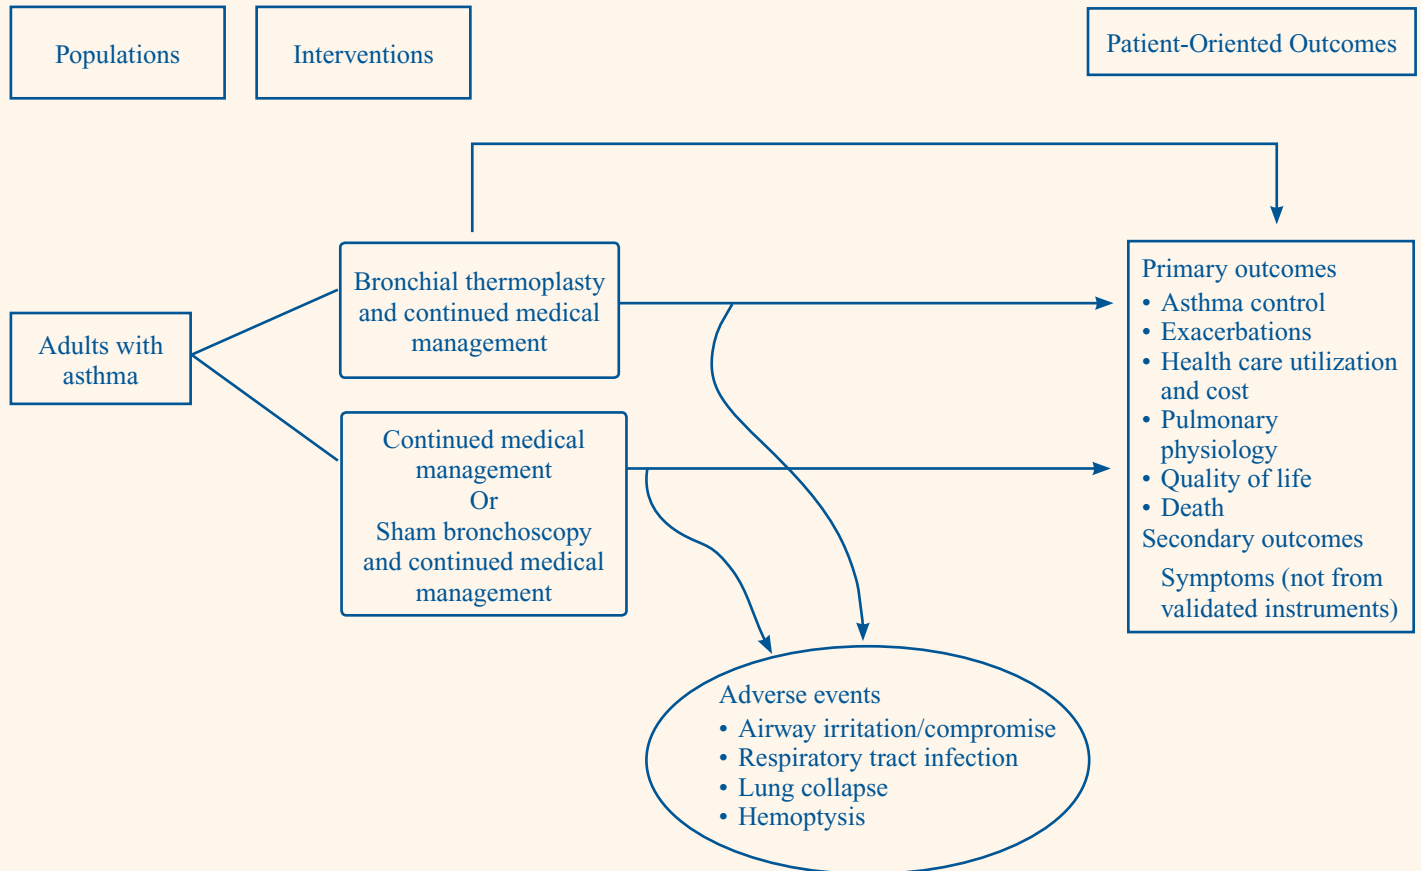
Populations

Interventions

Patient-Oriented Outcomes

Adults with asthma

Bronchial thermoplasty and continued medical management

Continued medical management
Or
Sham bronchoscopy and continued medical management

Primary outcomes
• Asthma control
• Exacerbations
• Health care utilization and cost
• Pulmonary physiology
• Quality of life
• Death
Secondary outcomes
Symptoms (not from validated instruments)

Adverse events
• Airway irritation/compromise
• Respiratory tract infection
• Lung collapse
• Hemoptysis